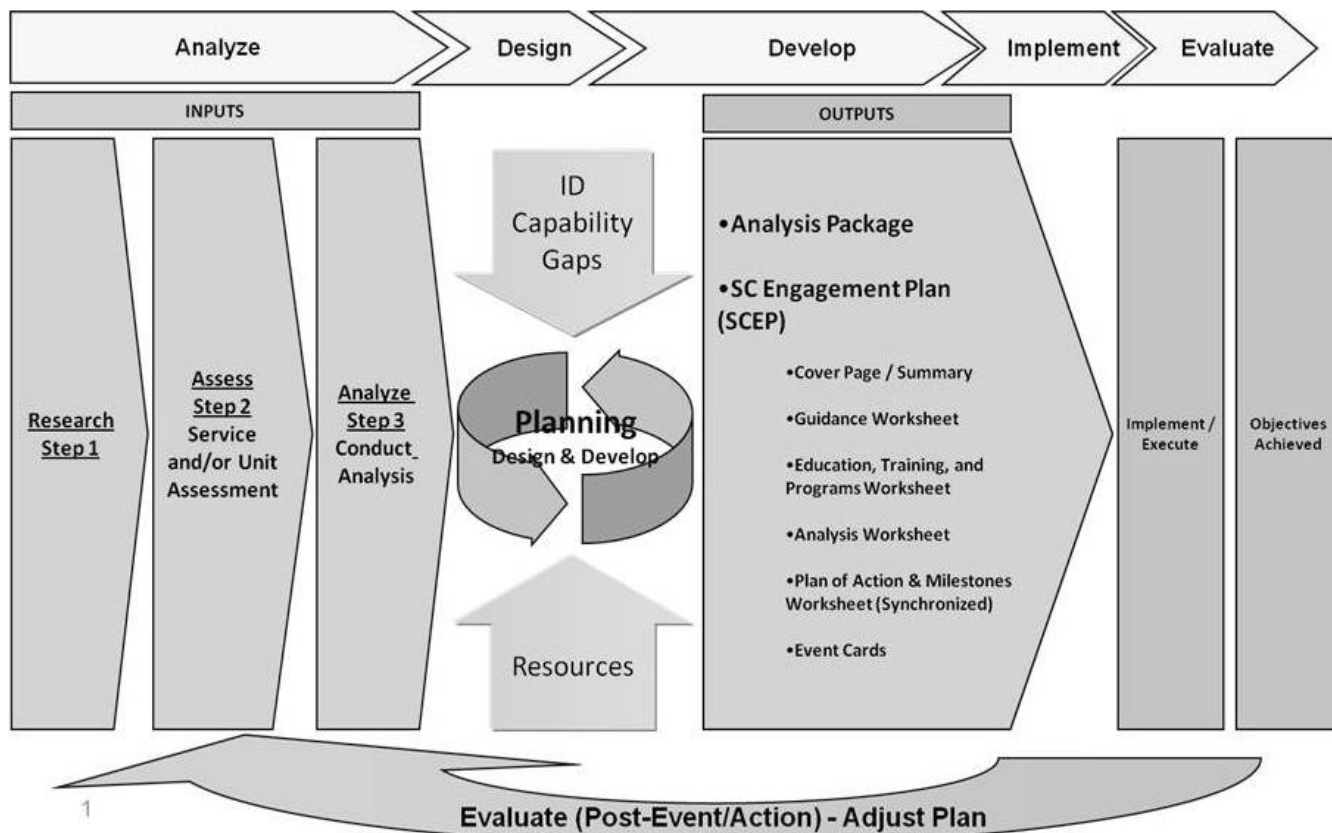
Analyze

Design

Develop

Implement

Evaluate

INPUTS

OUTPUTS

Research Step 1

Assess Step 2 Service and/or Unit Assessment

Analyze Step 3 Conduct Analysis

ID Capability Gaps

Planning
Design & Develop

Resources

•Analysis Package

•SC Engagement Plan (SCEP)

•Cover Page / Summary

•Guidance Worksheet

•Education, Training, and Programs Worksheet

•Analysis Worksheet

•Plan of Action & Milestones Worksheet (Synchronized)

•Event Cards

Implement / Execute

Objectives Achieved

1

Evaluate (Post-Event/Action) - Adjust Plan